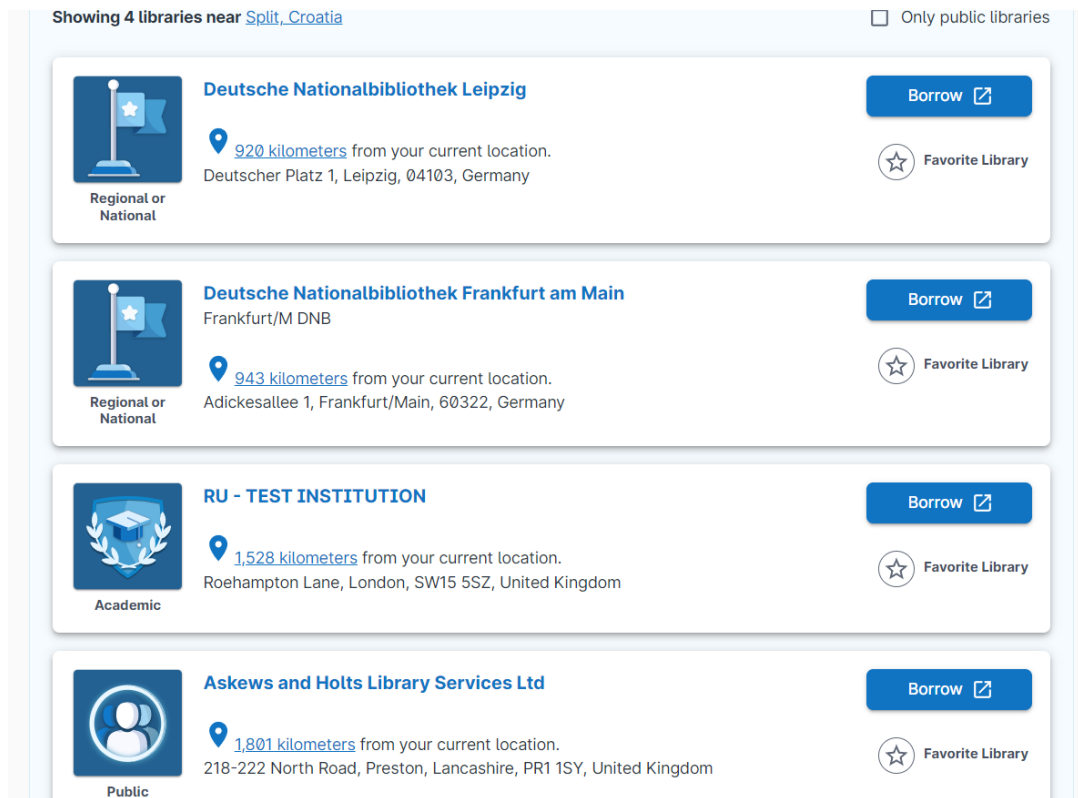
Showing 4 libraries near Split, Croatia

Only public libraries

Regional or National

Deutsche Nationalbibliothek Leipzig

920 kilometers from your current location.
Deutscher Platz 1, Leipzig, 04103, Germany

Borrow

Favorite Library

Regional or National

Deutsche Nationalbibliothek Frankfurt am Main
Frankfurt/M DNB

943 kilometers from your current location.
Adickesallee 1, Frankfurt/Main, 60322, Germany

Borrow

Favorite Library

Academic

RU - TEST INSTITUTION

1,528 kilometers from your current location.
Roehampton Lane, London, SW15 5SZ, United Kingdom

Borrow

Favorite Library

Public

Askews and Holts Library Services Ltd

1,801 kilometers from your current location.
218-222 North Road, Preston, Lancashire, PR1 1SY, United Kingdom

Borrow

Favorite Library